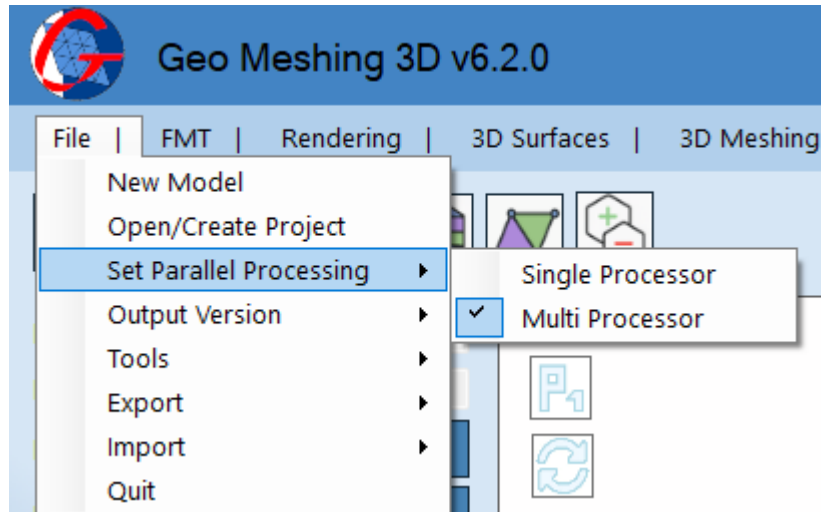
Geo Meshing 3D v6.2.0

File | FMT | Rendering | 3D Surfaces | 3D Meshing

New Model
Open/Create Project
Set Parallel Processing
Output Version
Tools
Export
Import
Quit

Single Processor
Multi Processor